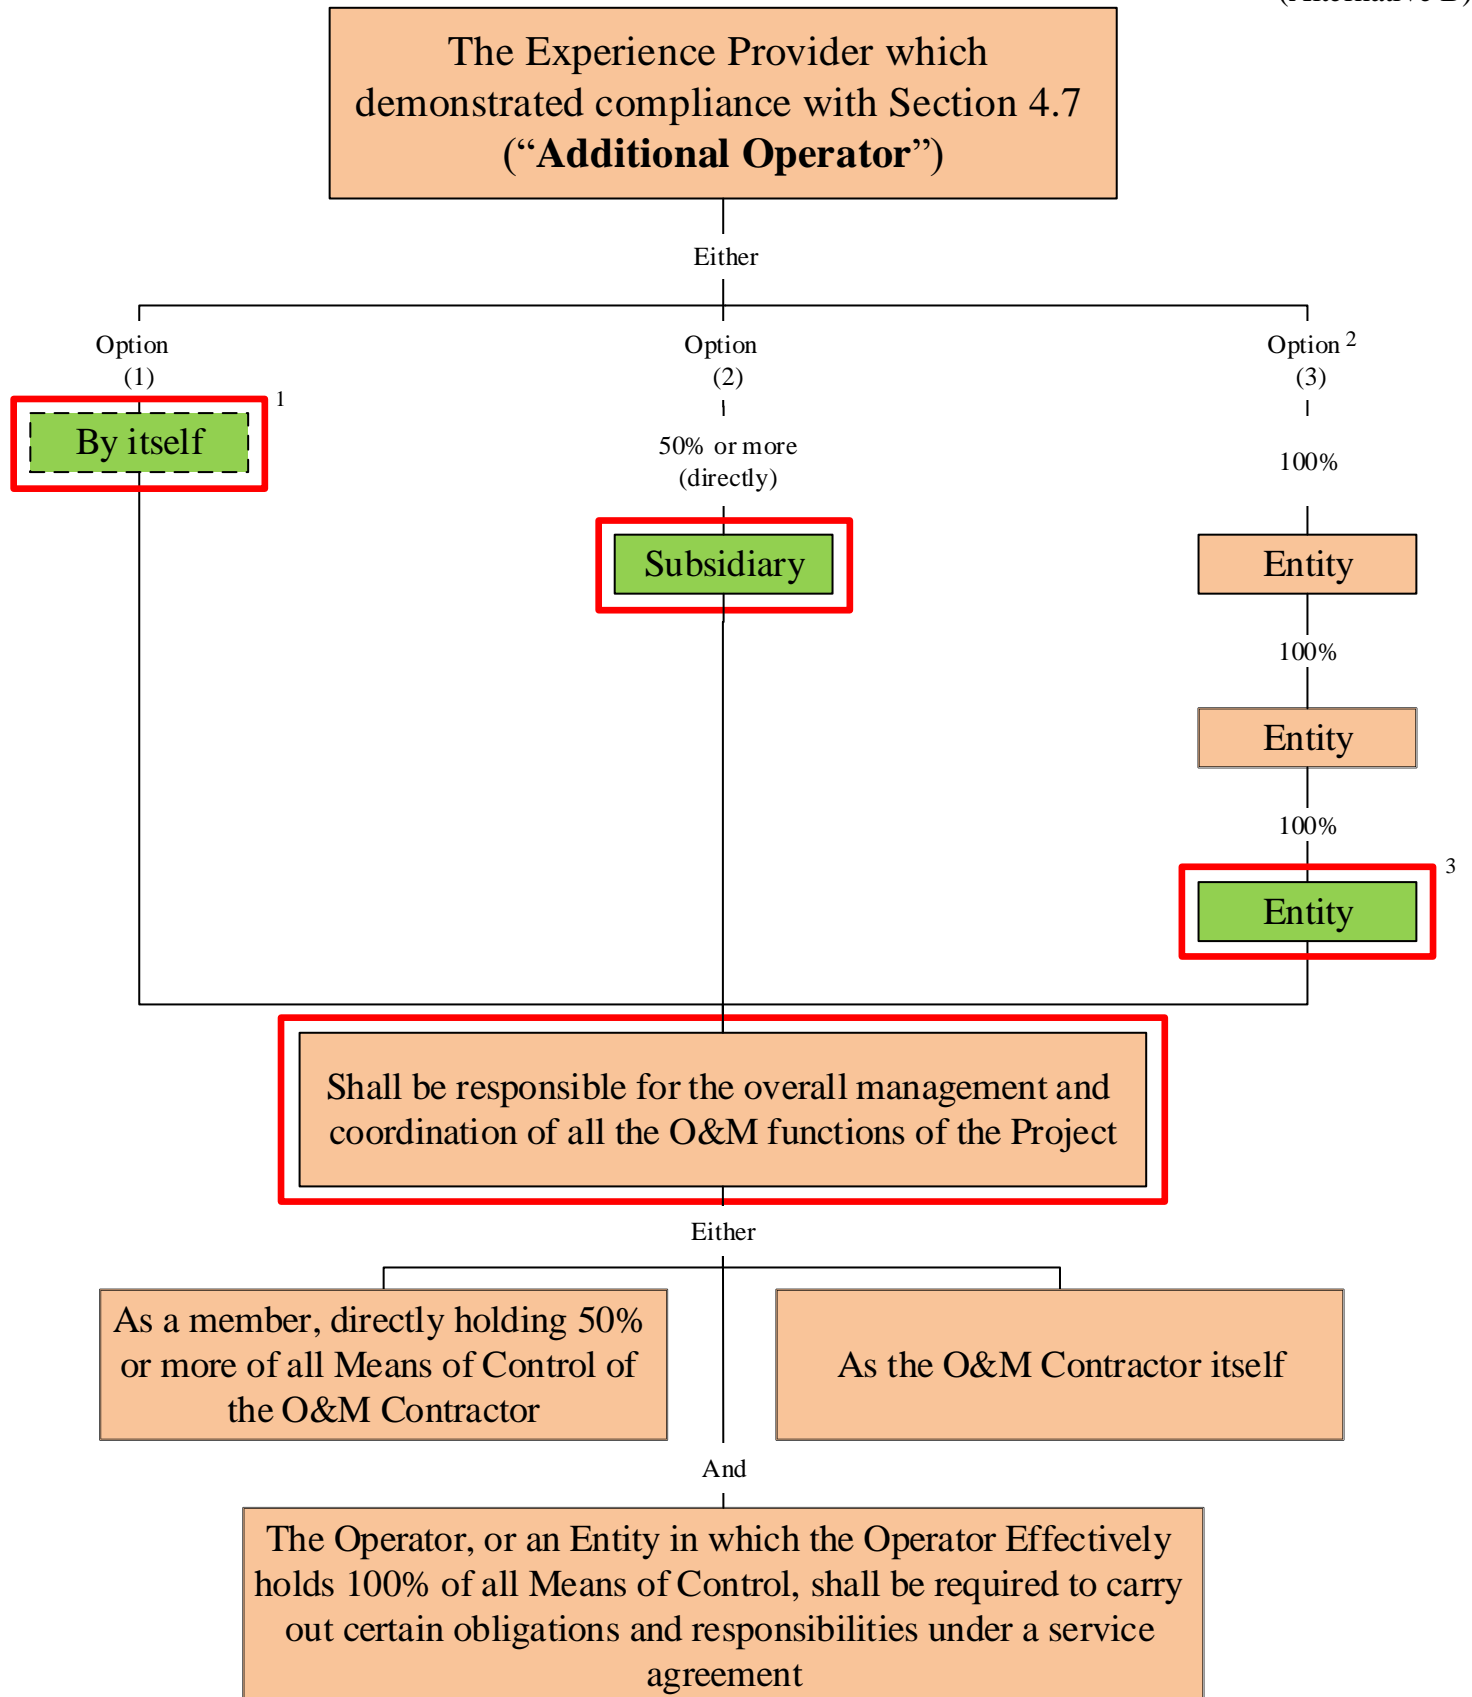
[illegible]

The Experience Provider which demonstrated compliance with Section 4.7 (“**Additional Operator**”)

Either

Option (1)

1

By itself

Option (2)

50% or more (directly)

Subsidiary

Option 2 (3)

100%

Entity

100%

Entity

100%

3

Entity

Shall be responsible for the overall management and coordination of all the O&M functions of the Project

Either

As a member, directly holding 50% or more of all Means of Control of the O&M Contractor

As the O&M Contractor itself

And

The Operator, or an Entity in which the Operator Effectively holds 100% of all Means of Control, shall be required to carry out certain obligations and responsibilities under a service agreement